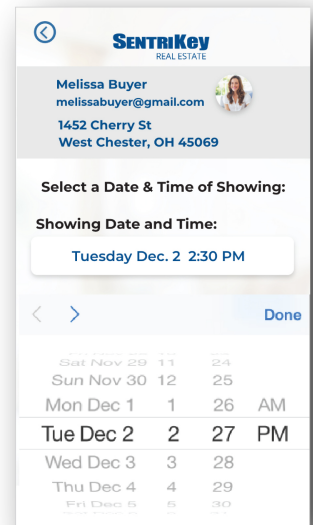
SentriKey
REAL ESTATE

Melissa Buyer
melissabuyer@gmail.com
1452 Cherry St
West Chester, OH 45069

Select a Date & Time of Showing:

Showing Date and Time:

Tuesday Dec. 2 2:30 PM

Done

| | | | |
|---|---|---|---|
| Sat Nov 29 | 11 | 24 | |
| Sun Nov 30 | 12 | 25 | |
| Mon Dec 1 | 1 | 26 | AM |
| Tue Dec 2 | 2 | 27 | PM |
| Wed Dec 3 | 3 | 28 | |
| Thu Dec 4 | 4 | 29 | |
| Fri Dec 5 | 5 | 30 | |